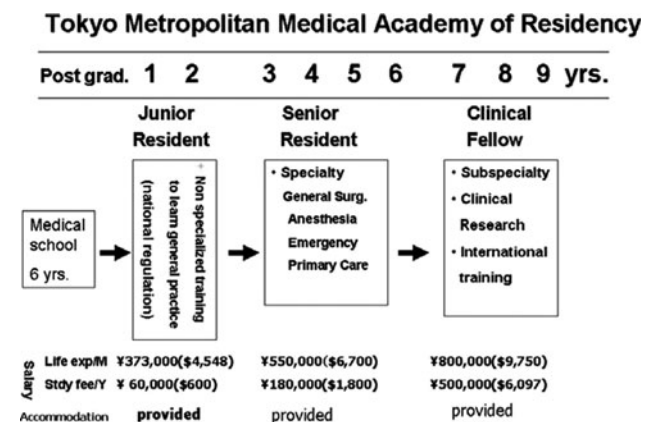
Tokyo Metropolitan Medical Academy of Residency

Post grad. 1 2 3 4 5 6 7 8 9 yrs.

Junior Resident

Senior Resident

Clinical Fellow

Medical school 6 yrs.

Non specialized training to learn general practice (national regulation)

• Specialty
General Surg.
Anesthesia
Emergency
Primary Care

• Subspecialty
• Clinical Research
• International training

Salary

| | | | |
|---|---|---|---|
| Life exp/M | ¥373,000($4,548) | ¥550,000($6,700) | ¥800,000($9,750) |
| Stdy fee/Y | ¥ 60,000($600) | ¥180,000($1,800) | ¥500,000($6,097) |
| Accommodation | provided | provided | provided |